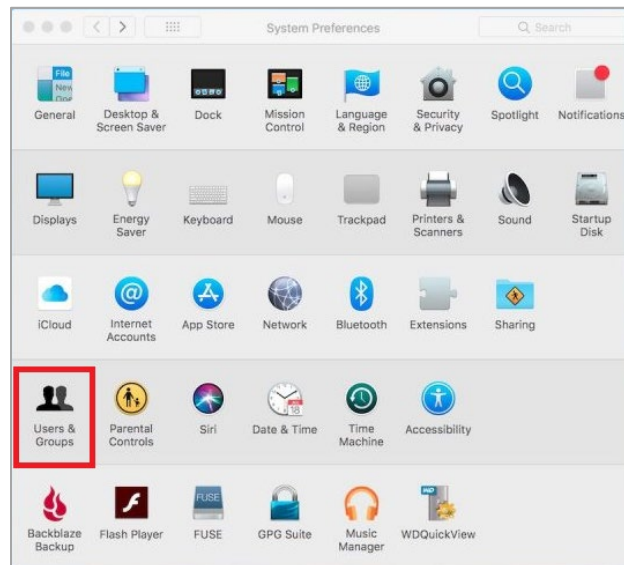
System Preferences

Search

General
Desktop & Screen Saver
Dock
Mission Control
Language & Region
Security & Privacy
Spotlight
Notifications

Displays
Energy Saver
Keyboard
Mouse
Trackpad
Printers & Scanners
Sound
Startup Disk

iCloud
Internet Accounts
App Store
Network
Bluetooth
Extensions
Sharing

Users & Groups
Parental Controls
Siri
Date & Time
Time Machine
Accessibility

Backblaze Backup
Flash Player
FUSE
GPG Suite
Music Manager
WDQuickView